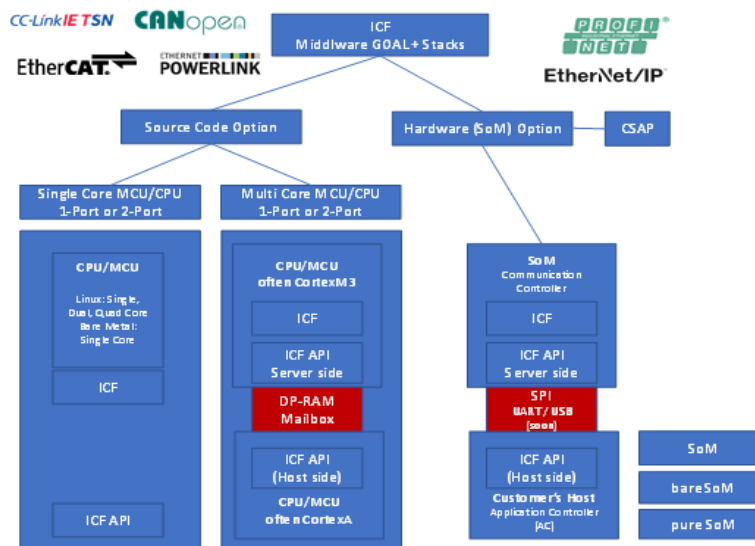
CC-Link IE TSN
CANopen
EtherCAT
ETHERNET POWERLINK

ICF
Middlware GOAL+Stacks

PROFI NET
EtherNet/IP

Source Code Option

Hardware (SoM) Option

CSAP

Single Core MCU/CPU
1-Port or 2-Port

Multi Core MCU/CPU
1-Port or 2-Port

CPU/MCU
Linux: Single, Dual, Quad Core
Bare Metal: Single Core

ICF

ICF API

CPU/MCU
often CortexM3

ICF

ICF API
Server side

DP-RAM
Mailbox

ICF API
(Host side)
CPU/MCU
often CortexA

SoM
Communication Controller

ICF

ICF API
Server side

SPI
UART/USB
(soon)

ICF API
(Host side)
Customer's Host
Application Controller (AC)

SoM

bareSoM

pureSoM